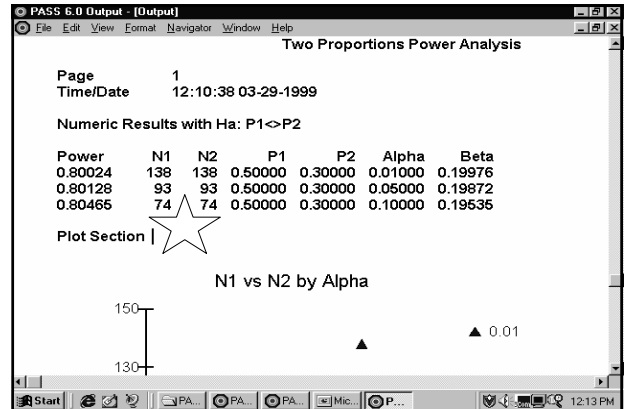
PASS 6.0 Output - [Output]
File Edit View Format Navigator Window Help
Two Proportions Power Analysis

Page 1
Time/Date 12:10:38 03-29-1999

Numeric Results with Ha: P1<>P2

| Power | N1 | N2 | P1 | P2 | Alpha | Beta |
|---|---|---|---|---|---|---|
| 0.80024 | 138 | 138 | 0.50000 | 0.30000 | 0.01000 | 0.19976 |
| 0.80128 | 93 | 93 | 0.50000 | 0.30000 | 0.05000 | 0.19872 |
| 0.80465 | 74 | 74 | 0.50000 | 0.30000 | 0.10000 | 0.19535 |

Plot Section

N1 vs N2 by Alpha

150
130
0.01

Start PA... PA... PA... Mic... P... 12:13 PM